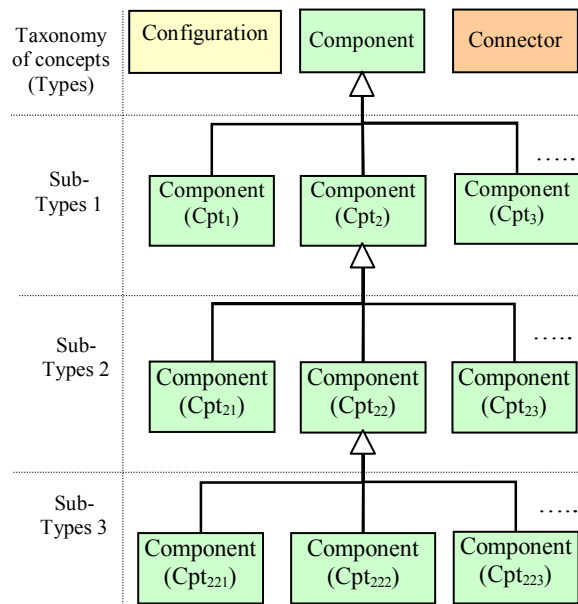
Taxonomy of concepts (Types)

Configuration

Component

Connector

Sub-Types 1

Component ($Cpt_1$)

Component ($Cpt_2$)

Component ($Cpt_3$)

.....

Sub-Types 2

Component ($Cpt_{21}$)

Component ($Cpt_{22}$)

Component ($Cpt_{23}$)

.....

Sub-Types 3

Component ($Cpt_{221}$)

Component ($Cpt_{222}$)

Component ($Cpt_{223}$)

.....